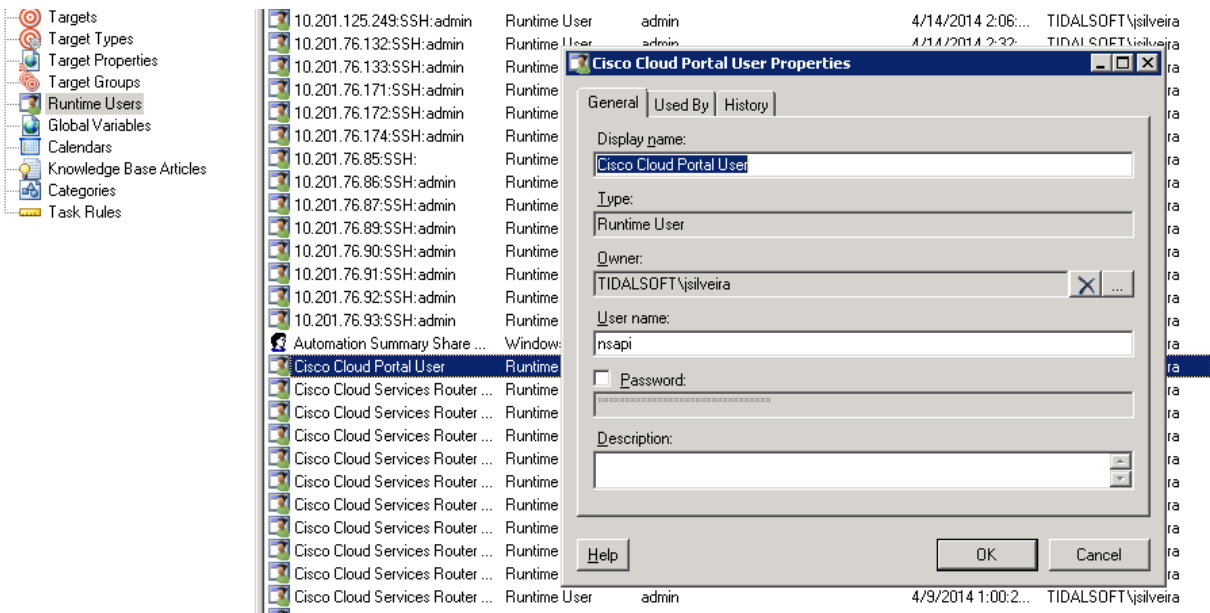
Targets
Target Types
Target Properties
Target Groups
Runtime Users
Global Variables
Calendars
Knowledge Base Articles
Categories
Task Rules

| | | | | |
|---|---|---|---|---|
| 10.201.125.249:SSH:admin | Runtime User | admin | 4/14/2014 2:06:... | TIDALSOFT\jsilveira |
| 10.201.76.132:SSH:admin | Runtime User | admin | 4/14/2014 2:32: | TIDALSOFT\jsilveira |
| 10.201.76.133:SSH:admin | Runtime | | | ra |
| 10.201.76.171:SSH:admin | Runtime | | | ra |
| 10.201.76.172:SSH:admin | Runtime | | | ra |
| 10.201.76.174:SSH:admin | Runtime | | | ra |
| 10.201.76.85:SSH: | Runtime | | | ra |
| 10.201.76.86:SSH:admin | Runtime | | | ra |
| 10.201.76.87:SSH:admin | Runtime | | | ra |
| 10.201.76.89:SSH:admin | Runtime | | | ra |
| 10.201.76.90:SSH:admin | Runtime | | | ra |
| 10.201.76.91:SSH:admin | Runtime | | | ra |
| 10.201.76.92:SSH:admin | Runtime | | | ra |
| 10.201.76.93:SSH:admin | Runtime | | | ra |
| Automation Summary Share ... | Window: | | | ra |
| Cisco Cloud Portal User | Runtime | | | ra |
| Cisco Cloud Services Router ... | Runtime | | | ra |
| Cisco Cloud Services Router ... | Runtime | | | ra |
| Cisco Cloud Services Router ... | Runtime | | | ra |
| Cisco Cloud Services Router ... | Runtime | | | ra |
| Cisco Cloud Services Router ... | Runtime | | | ra |
| Cisco Cloud Services Router ... | Runtime | | | ra |
| Cisco Cloud Services Router ... | Runtime | | | ra |
| Cisco Cloud Services Router ... | Runtime | | | ra |
| Cisco Cloud Services Router ... | Runtime | | | ra |
| Cisco Cloud Services Router ... | Runtime User | admin | 4/9/2014 1:00:2... | TIDALSOFT\jsilveira |

Cisco Cloud Portal User Properties

General | Used By | History

Display name:
Cisco Cloud Portal User

Type:
Runtime User

Owner:
TIDALSOFT\jsilveira
...

User name:
nsapi

Password:
******************************

Description:

Help
OK
Cancel